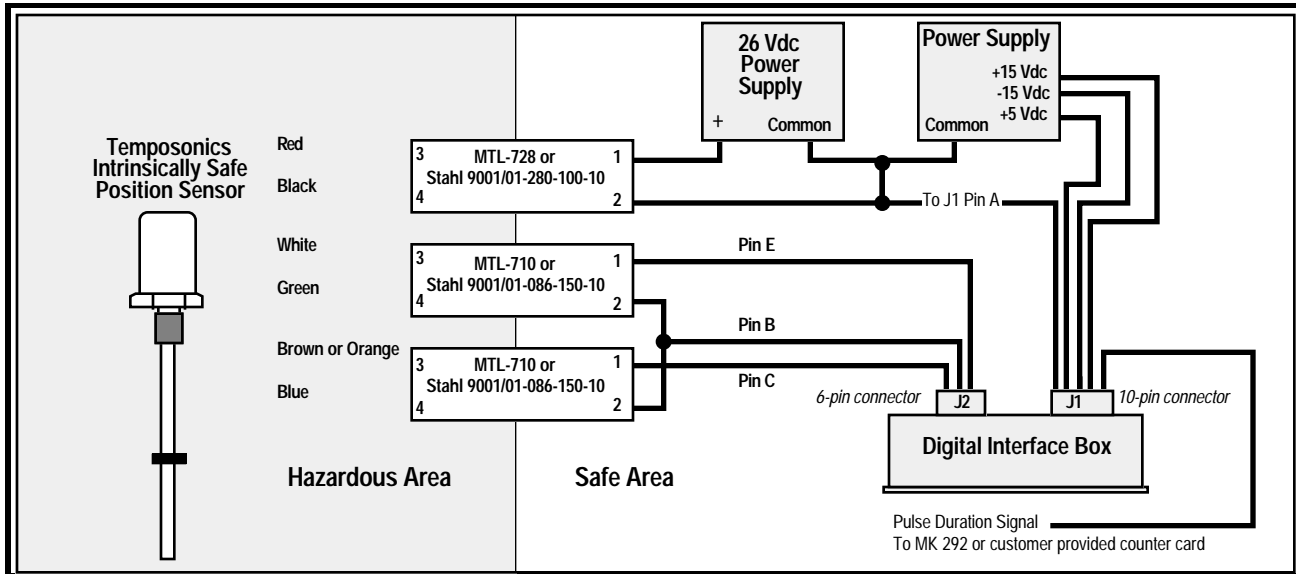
Temposonics Intrinsically Safe Position Sensor

Red
Black
White
Green
Brown or Orange
Blue

3 MTL-728 or Stahl 9001/01-280-100-10 1
4 2

3 MTL-710 or Stahl 9001/01-086-150-10 1
4 2

3 MTL-710 or Stahl 9001/01-086-150-10 1
4 2

26 Vdc Power Supply
+ Common

Power Supply
+15 Vdc
-15 Vdc
+5 Vdc
Common

To J1 Pin A
Pin E
Pin B
Pin C

6-pin connector J2
J1 10-pin connector

Digital Interface Box

Hazardous Area
Safe Area

Pulse Duration Signal
To MK 292 or customer provided counter card